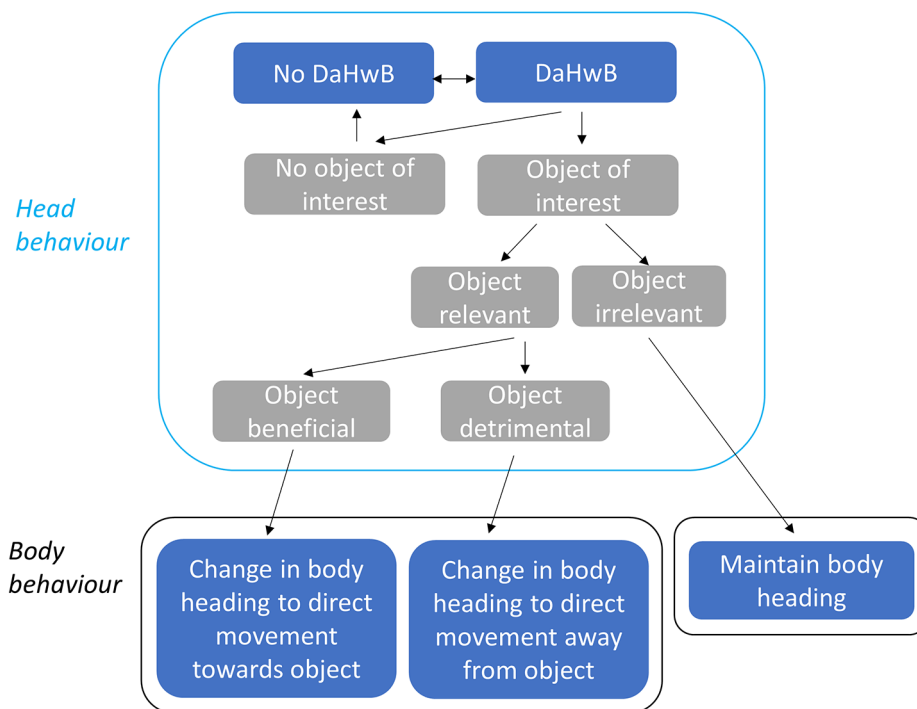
Head behaviour

No DaHwB

DaHwB

No object of interest

Object of interest

Object relevant

Object irrelevant

Object beneficial

Object detrimental

Body behaviour

Change in body heading to direct movement towards object

Change in body heading to direct movement away from object

Maintain body heading